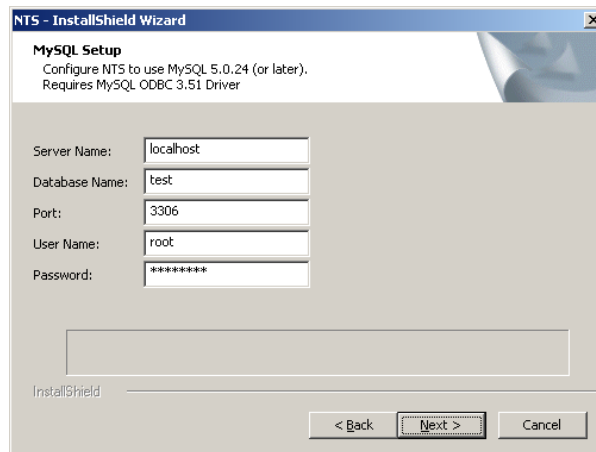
NTS - InstallShield Wizard

MySQL Setup
Configure NTS to use MySQL 5.0.24 (or later).
Requires MySQL ODBC 3.51 Driver

Server Name: localhost
Database Name: test
Port: 3306
User Name: root
Password: ********

InstallShield

< Back
Next >
Cancel